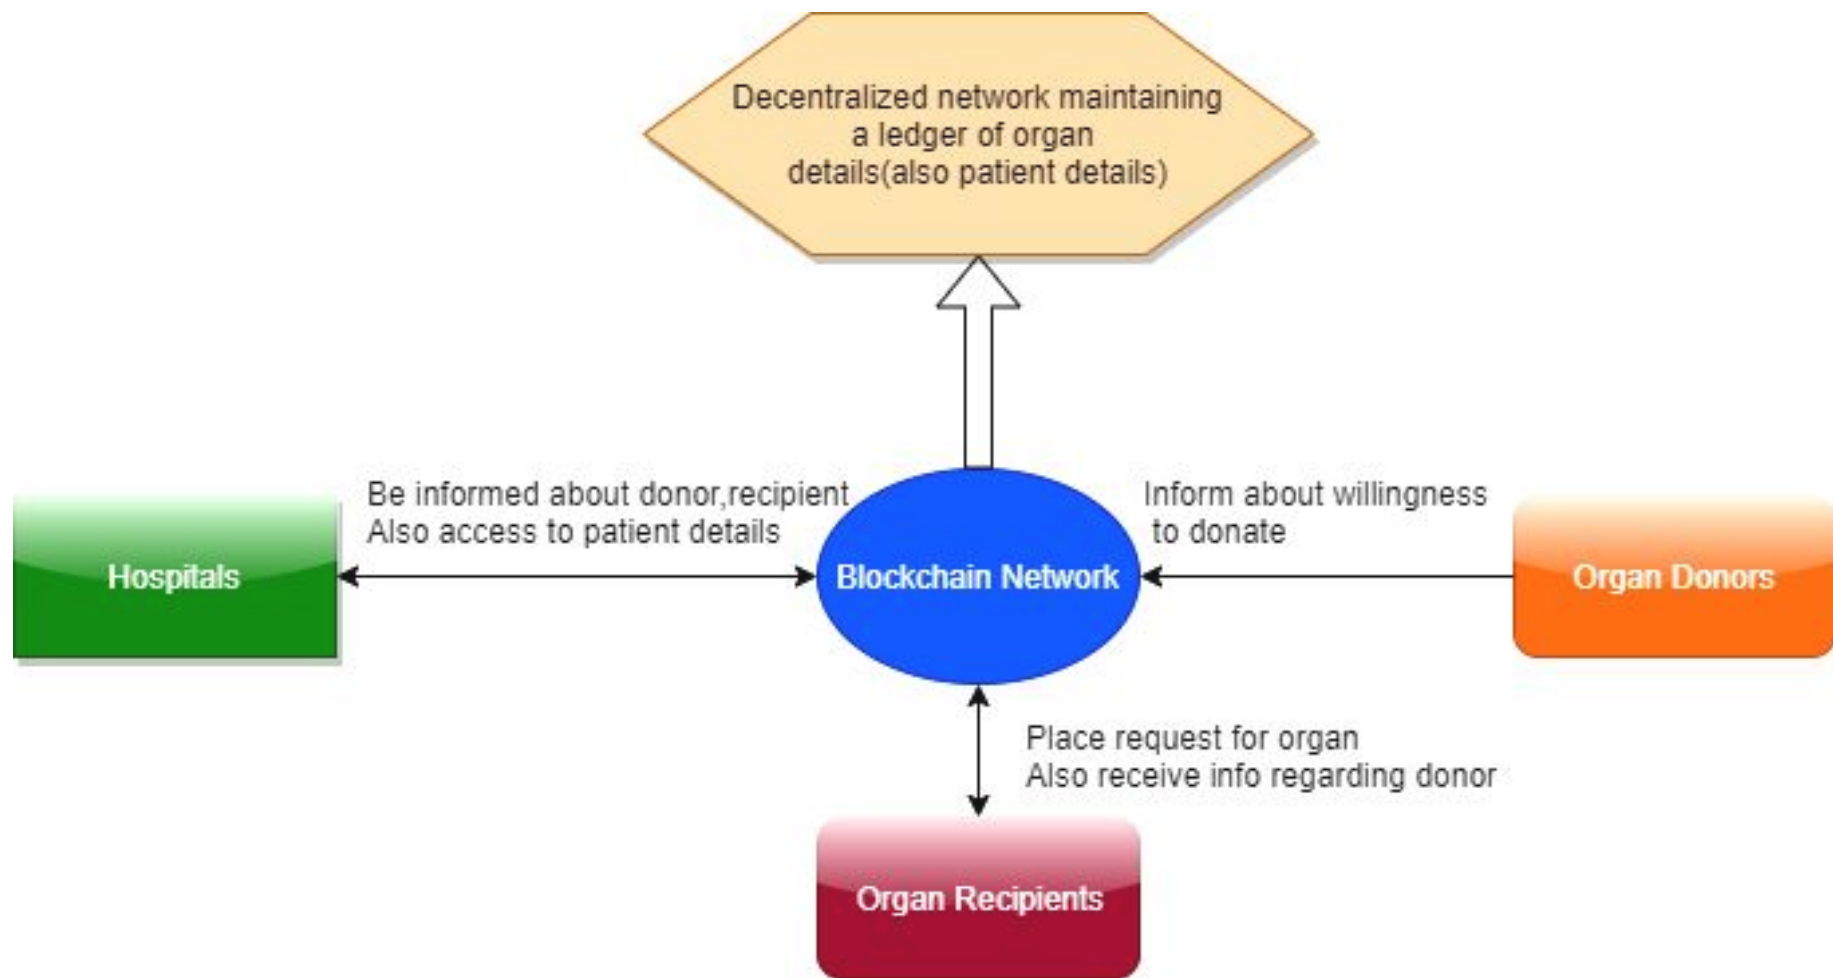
Decentralized network maintaining a ledger of organ details(also patient details)

Be informed about donor,recipient
Also access to patient details

Hospitals

Blockchain Network

Inform about willingness to donate

Organ Donors

Place request for organ
Also receive info regarding donor

Organ Recipients